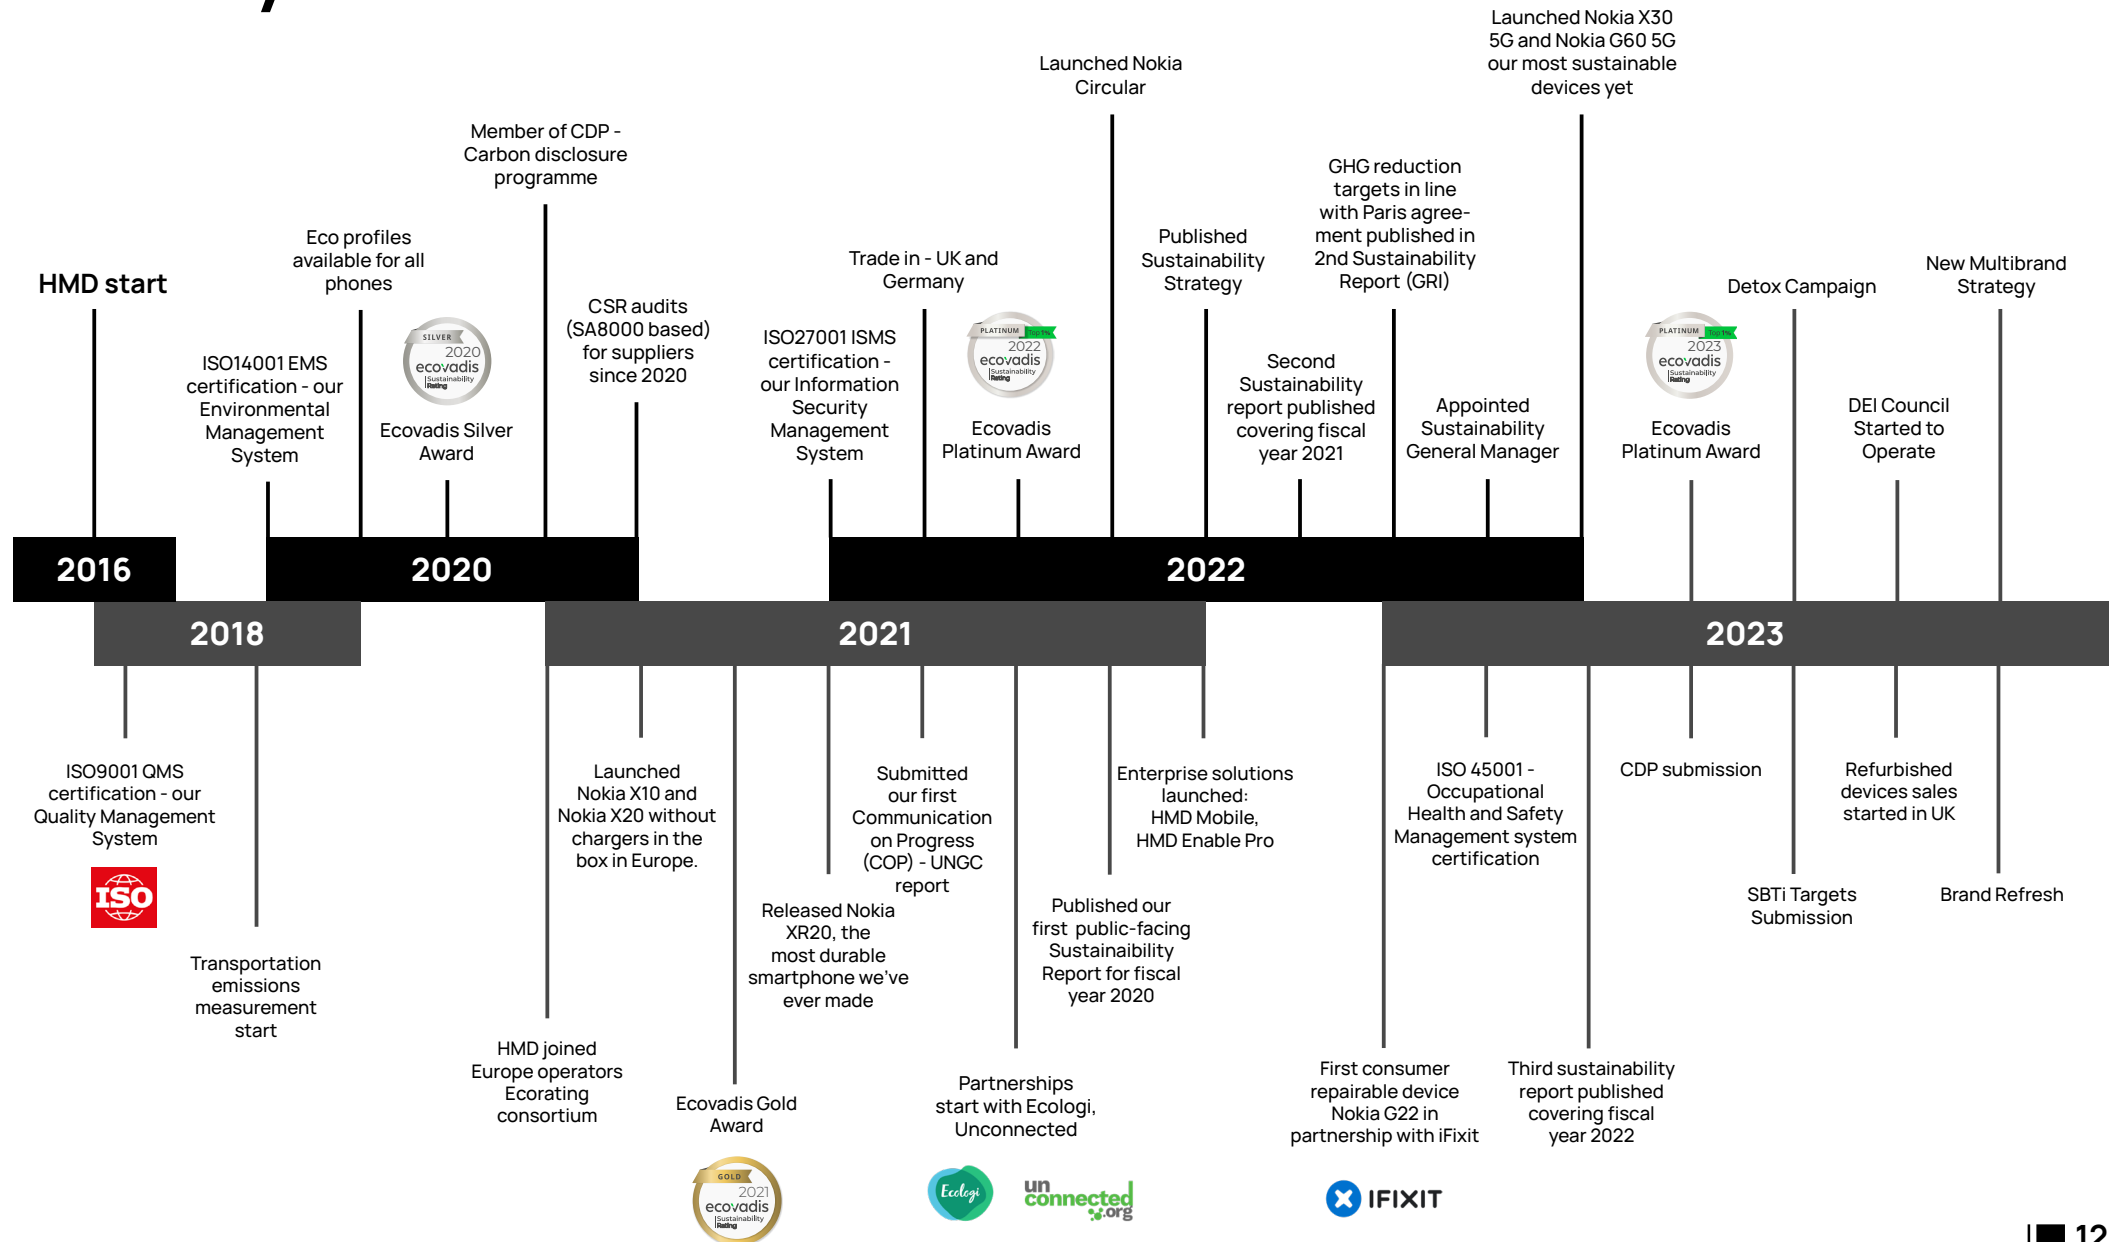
Launched Nokia X30 5G and Nokia G60 5G our most sustainable devices yet

Launched Nokia Circular

Member of CDP - Carbon disclosure programme

GHG reduction targets in line with Paris agreement published in 2nd Sustainability Report (GRI)

Published Sustainability Strategy

Trade in - UK and Germany

New Multibrand Strategy

Detox Campaign

HMD start

Eco profiles available for all phones

CSR audits (SA8000 based) for suppliers since 2020

ISO27001 ISMS certification - our Information Security Management System

Second Sustainability report published covering fiscal year 2021

ISO14001 EMS certification - our Environmental Management System

SILVER 2020 ecovadis Sustainability Rating

Ecovadis Silver Award

PLATINUM Top 1% 2022 ecovadis Sustainability Rating

Ecovadis Platinum Award

Appointed Sustainability General Manager

PLATINUM Top 1% 2023 ecovadis Sustainability Rating

Ecovadis Platinum Award

DEI Council Started to Operate

2016

2020

2022

2018

2021

2023

ISO9001 QMS certification - our Quality Management System

ISO

Transportation emissions measurement start

Launched Nokia X10 and Nokia X20 without chargers in the box in Europe.

Submitted our first Communication on Progress (COP) - UNGC report

Enterprise solutions launched: HMD Mobile, HMD Enable Pro

ISO 45001 - Occupational Health and Safety Management system certification

CDP submission

Refurbished devices sales started in UK

Released Nokia XR20, the most durable smartphone we've ever made

Published our first public-facing Sustainability Report for fiscal year 2020

SBTi Targets Submission

Brand Refresh

HMD joined Europe operators Ecorating consortium

Ecovadis Gold Award

Partnerships start with Ecologi, Unconnected

First consumer repairable device Nokia G22 in partnership with iFixit

Third sustainability report published covering fiscal year 2022

GOLD 2021 ecovadis Sustainability Rating

Ecologi

unconnected.org

IFIXIT

12